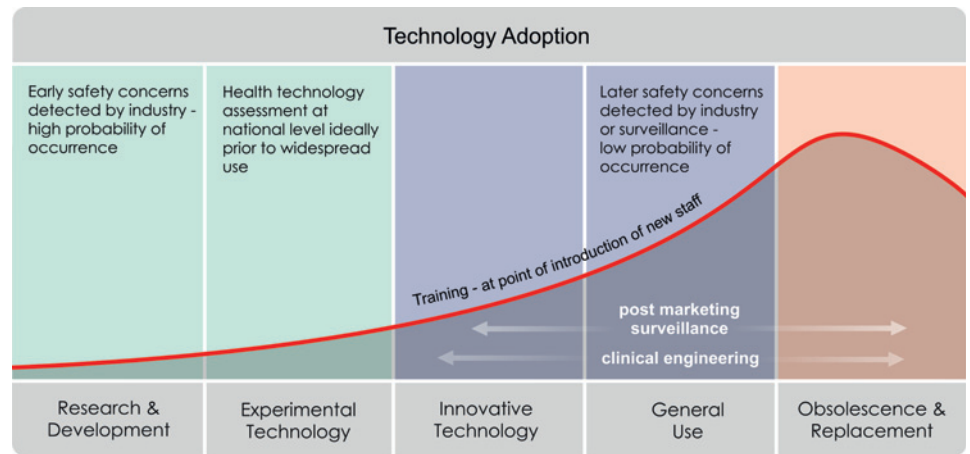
Technology Adoption

Early safety concerns detected by industry - high probability of occurrence

Health technology assessment at national level ideally prior to widespread use

Later safety concerns detected by industry or surveillance - low probability of occurrence

Training - at point of introduction of new staff

post marketing surveillance

clinical engineering

Research & Development

Experimental Technology

Innovative Technology

General Use

Obsolescence & Replacement